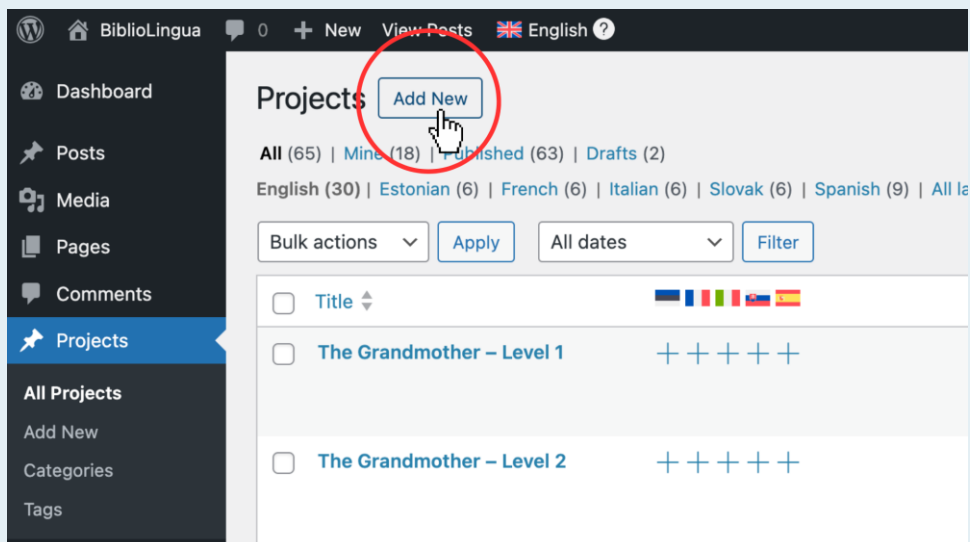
BiblioLingua 0 + New View Posts English ?

Dashboard
Posts
Media
Pages
Comments
Projects
All Projects
Add New
Categories
Tags

Projects Add New

All (65) | Mine (18) | Published (63) | Drafts (2)

English (30) | Estonian (6) | French (6) | Italian (6) | Slovak (6) | Spanish (9) | All la

Bulk actions Apply All dates Filter

| Title | |
|---|---|
| The Grandmother – Level 1 | + + + + + |
| The Grandmother – Level 2 | + + + + + |